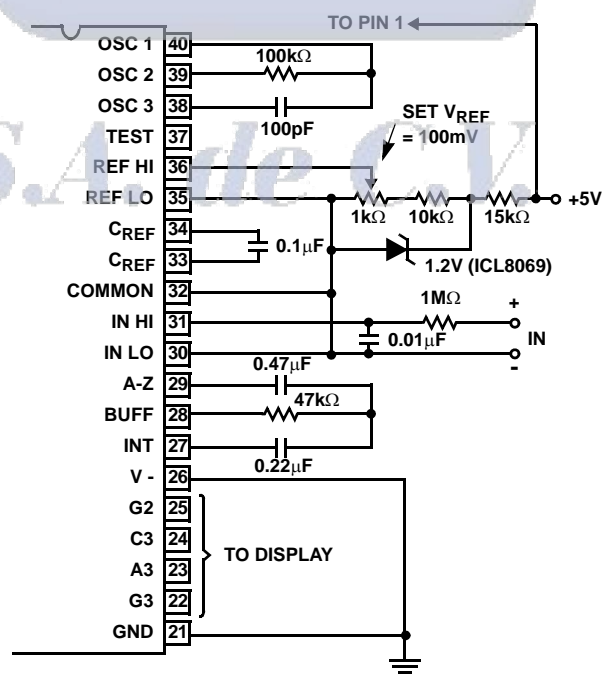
TO PIN 1

OSC 1 40
OSC 2 39
OSC 3 38
TEST 37
REF HI 36
REF LO 35
$C_{REF}$ 34
$C_{REF}$ 33
COMMON 32
IN HI 31
IN LO 30
A-Z 29
BUFF 28
INT 27
V - 26
G2 25
C3 24
A3 23
G3 22
GND 21

100k$\Omega$
100pF
SET $V_{REF}$ = 100mV
1k$\Omega$
10k$\Omega$
15k$\Omega$
+5V
0.1$\mu$F
1.2V (ICL8069)
1M$\Omega$
+
IN
-
0.01$\mu$F
0.47$\mu$F
47k$\Omega$
0.22$\mu$F
TO DISPLAY

S.A. de C.V.